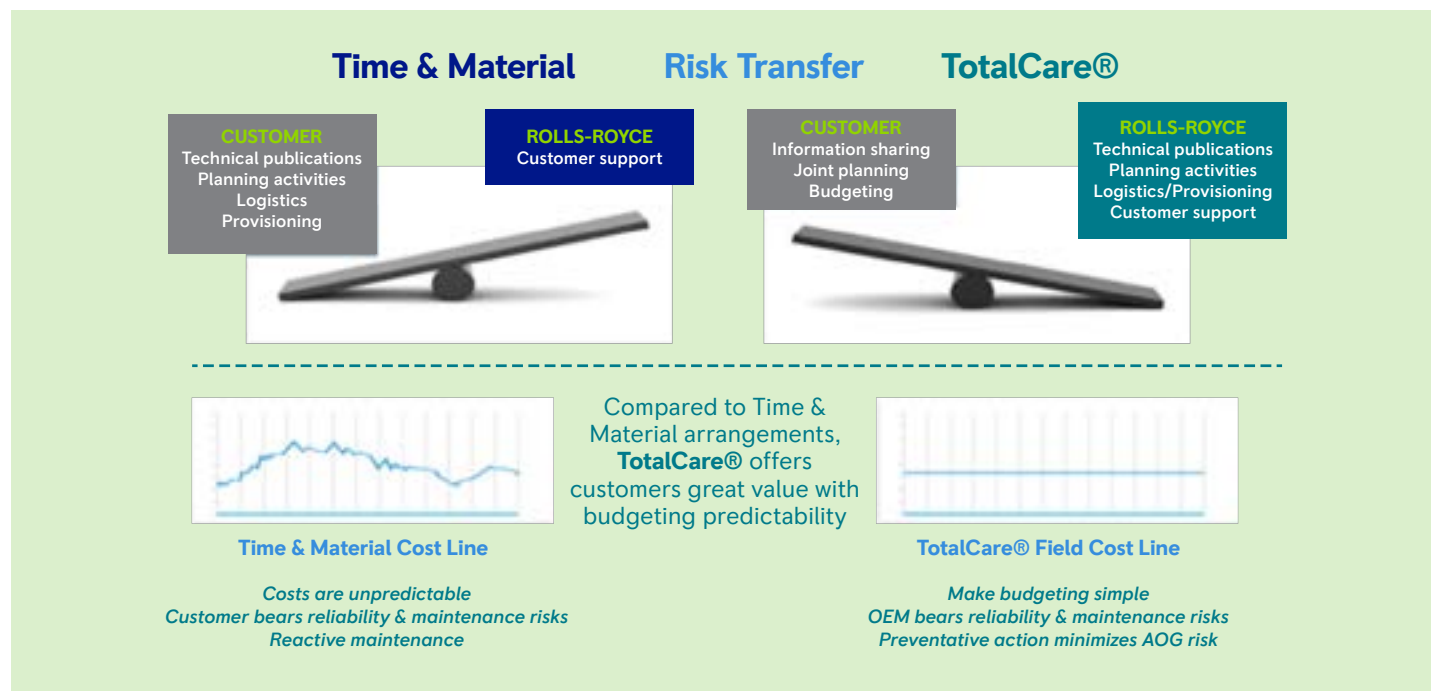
Time & Material Risk Transfer TotalCare®

CUSTOMER
Technical publications
Planning activities
Logistics
Provisioning

ROLLS-ROYCE
Customer support

CUSTOMER
Information sharing
Joint planning
Budgeting

ROLLS-ROYCE
Technical publications
Planning activities
Logistics/Provisioning
Customer support

Compared to Time & Material arrangements, **TotalCare®** offers customers great value with budgeting predictability

Time & Material Cost Line

*Costs are unpredictable*
*Customer bears reliability & maintenance risks*
*Reactive maintenance*

TotalCare® Field Cost Line

*Make budgeting simple*
*OEM bears reliability & maintenance risks*
*Preventative action minimizes AOG risk*